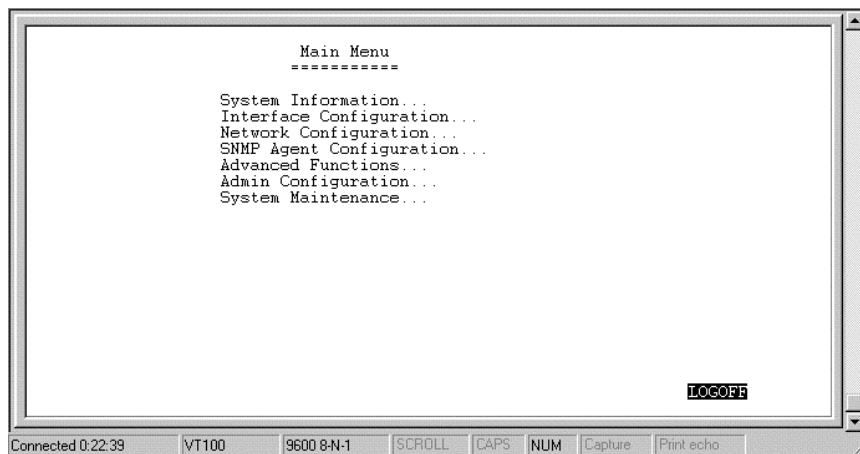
Main Menu
===========

System Information...
Interface Configuration...
Network Configuration...
SNMP Agent Configuration...
Advanced Functions...
Admin Configuration...
System Maintenance...

LOGOFF

Connected 0:22:39 | VT100 | 9600 8-N-1 | SCROLL | CAPS | NUM | Capture | Print echo